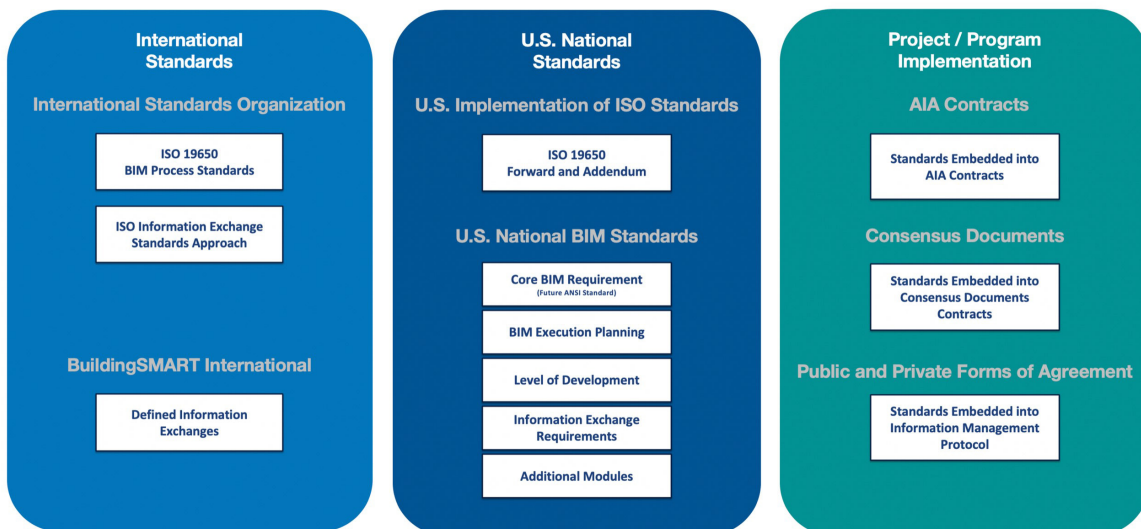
International Standards

International Standards Organization

ISO 19650
BIM Process Standards

ISO Information Exchange Standards Approach

BuildingSMART International

Defined Information Exchanges

U.S. National Standards

U.S. Implementation of ISO Standards

ISO 19650
Forward and Addendum

U.S. National BIM Standards

Core BIM Requirement
(Future ANSI Standard)

BIM Execution Planning

Level of Development

Information Exchange Requirements

Additional Modules

Project / Program Implementation

AIA Contracts

Standards Embedded into AIA Contracts

Consensus Documents

Standards Embedded into Consensus Documents Contracts

Public and Private Forms of Agreement

Standards Embedded into Information Management Protocol